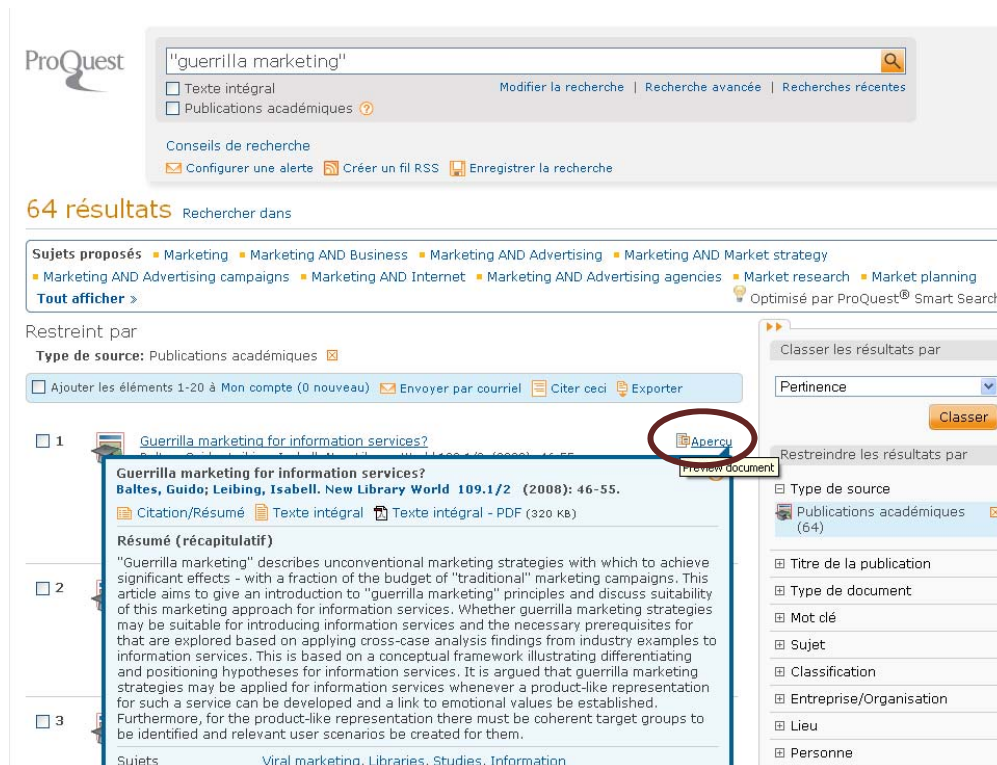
ProQuest

"guerrilla marketing"

Texte intégral

Publications académiques ?

Modifier la recherche | Recherche avancée | Recherches récentes

Conseils de recherche

Configurer une alerte Créer un fil RSS Enregistrer la recherche

64 résultats Rechercher dans

Sujets proposés Marketing Marketing AND Business Marketing AND Advertising Marketing AND Market strategy Marketing AND Advertising campaigns Marketing AND Internet Marketing AND Advertising agencies Market research Market planning

Tout afficher »

Optimisé par ProQuest® Smart Search

Restreint par

Type de source: Publications académiques

Ajouter les éléments 1-20 à Mon compte (0 nouveau) Envoyer par courriel Citer ceci Exporter

1 Guerrilla marketing for information services?

Aperçu

Preview document

Guerrilla marketing for information services?

Baltes, Guido; Leibing, Isabell. New Library World 109.1/2 (2008): 46-55.

Citation/Résumé Texte intégral Texte intégral - PDF (320 KB)

Résumé (récapitulatif)

"Guerrilla marketing" describes unconventional marketing strategies with which to achieve significant effects - with a fraction of the budget of "traditional" marketing campaigns. This article aims to give an introduction to "guerrilla marketing" principles and discuss suitability of this marketing approach for information services. Whether guerrilla marketing strategies may be suitable for introducing information services and the necessary prerequisites for that are explored based on applying cross-case analysis findings from industry examples to information services. This is based on a conceptual framework illustrating differentiating and positioning hypotheses for information services. It is argued that guerrilla marketing strategies may be applied for information services whenever a product-like representation for such a service can be developed and a link to emotional values be established. Furthermore, for the product-like representation there must be coherent target groups to be identified and relevant user scenarios be created for them.

Sujets Viral marketing, Libraries, Studies, Information

2

3

Classer les résultats par

Pertinence

Classer

Restreindre les résultats par

⊟ Type de source

Publications académiques (64)

⊞ Titre de la publication

⊞ Type de document

⊞ Mot clé

⊞ Sujet

⊞ Classification

⊞ Entreprise/Organisation

⊞ Lieu

⊞ Personne